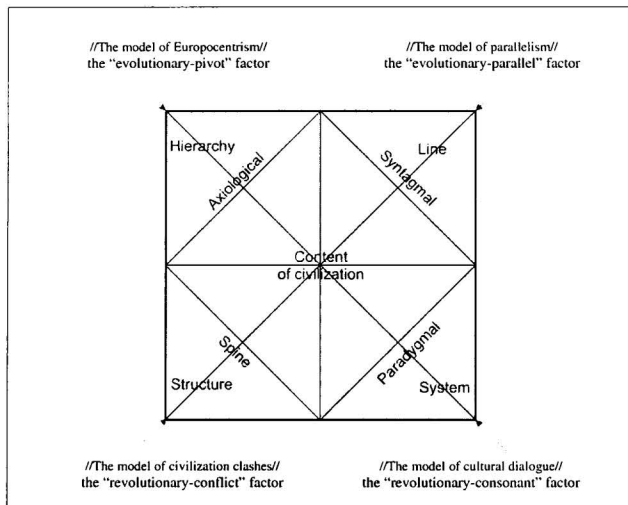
//The model of Europocentrism//
the "evolutionary-pivot" factor

//The model of parallelism//
the "evolutionary-parallel" factor

Hierarchy

Axiological

Line

Syntagmal

Content of civilization

Spine

Structure

Paradygmal

System

//The model of civilization clashes//
the "revolutionary-conflict" factor

//The model of cultural dialogue//
the "revolutionary-consonant" factor